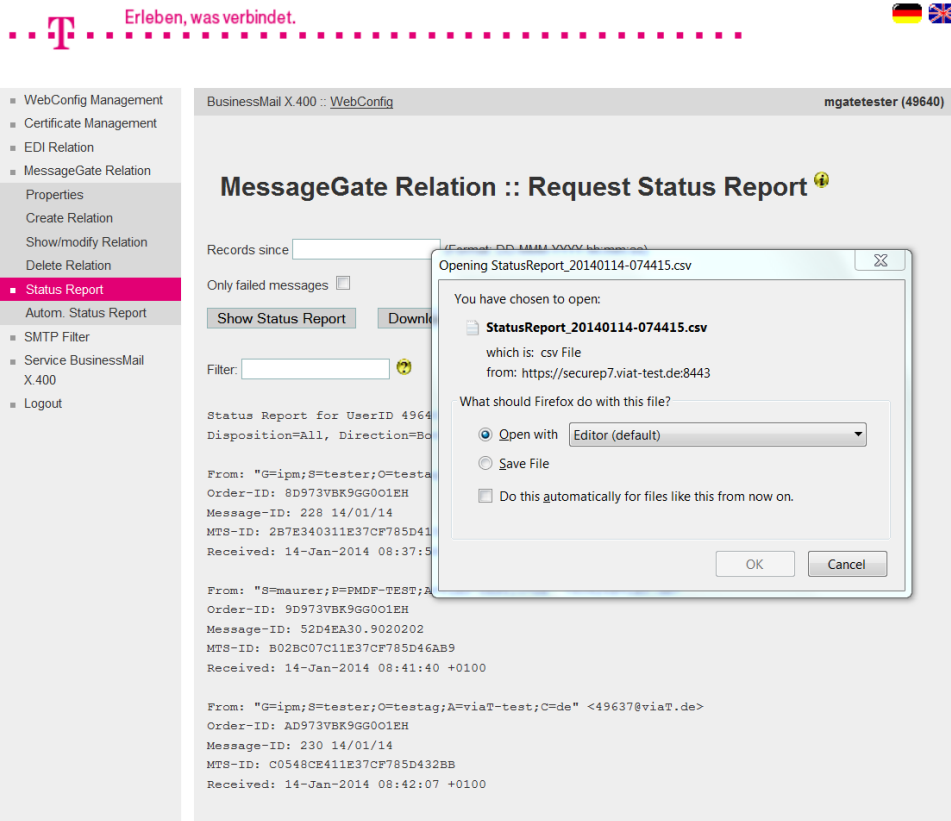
T Erleben, was verbindet.

WebConfig Management
Certificate Management
EDI Relation
MessageGate Relation
Properties
Create Relation
Show/modify Relation
Delete Relation
Status Report
Autom. Status Report
SMTP Filter
Service BusinessMail X.400
Logout

BusinessMail X.400 :: WebConfig

mgatetester (49640)

MessageGate Relation :: Request Status Report

Records since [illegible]

Only failed messages

Show Status Report Downlo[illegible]

Filter:

Status Report for UserID 4964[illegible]
Disposition=All, Direction=Bo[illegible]

From: "G=ipm;S=tester;O=testa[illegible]
Order-ID: 8D973VBK9GG0O1EH
Message-ID: 228 14/01/14
MTS-ID: 2B7E340311E37CF785D41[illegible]
Received: 14-Jan-2014 08:37:5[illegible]

From: "S=maurer;P=PMDF-TEST;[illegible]
Order-ID: 9D973VBK9GG0O1EH
Message-ID: 52D4EA30.9020202
MTS-ID: B02BC07C11E37CF785D46AB9
Received: 14-Jan-2014 08:41:40 +0100

From: "G=ipm;S=tester;O=testag;A=viaT-test;C=de" <49637@viaT.de>
Order-ID: AD973VBK9GG0O1EH
Message-ID: 230 14/01/14
MTS-ID: C0548CE411E37CF785D432BB
Received: 14-Jan-2014 08:42:07 +0100

Opening StatusReport_20140114-074415.csv

You have chosen to open:

StatusReport_20140114-074415.csv

which is: csv File
from: https://securep7.viat-test.de:8443

What should Firefox do with this file?

Open with Editor (default)

Save File

Do this automatically for files like this from now on.

OK Cancel